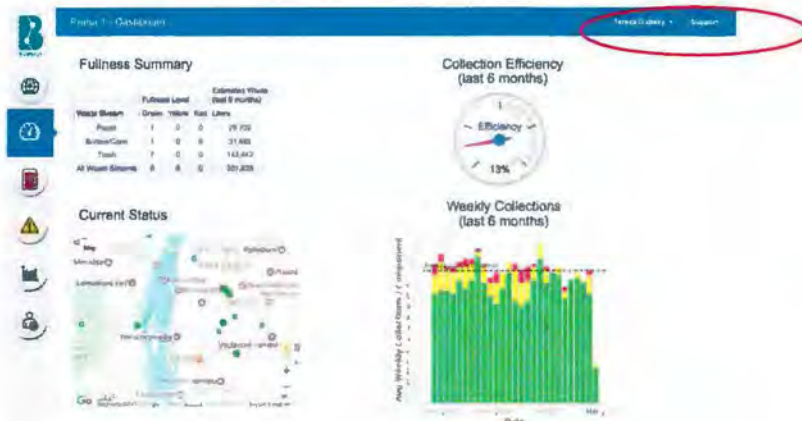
Fullness Summary

| Waste Stream | Green | Yellow | Red | Liters |
|---|---|---|---|---|
| Paper | 1 | 0 | 0 | 25,702 |
| Bottles/Cans | 1 | 0 | 0 | 31,680 |
| Trash | 7 | 0 | 0 | 143,443 |
| All Waste Streams | 8 | 0 | 0 | 201,825 |

Fullness Level
Estimated Waste (last 6 months)

Collection Efficiency (last 6 months)

Efficiency

13%

Current Status

Weekly Collections (last 6 months)

Support

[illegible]